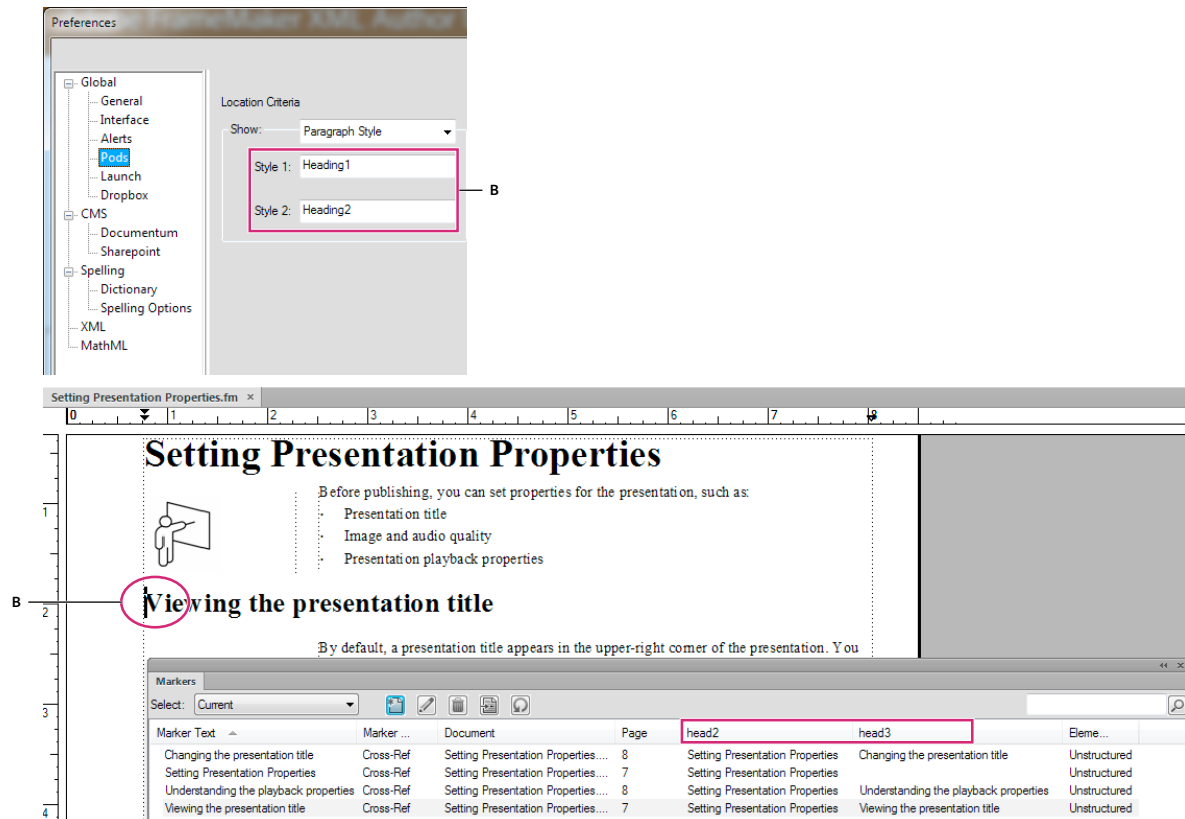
Preferences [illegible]

Global
General
Interface
Alerts
Pods
Launch
Dropbox
CMS
Documentum
Sharepoint
Spelling
Dictionary
Spelling Options
XML
MathML

Location Criteria
Show: Paragraph Style
Style 1: Heading1
Style 2: Heading2

B

Setting Presentation Properties.fm ×

0 1 2 3 4 5 6 7 8

1
2
3
4

Setting Presentation Properties

Before publishing, you can set properties for the presentation, such as:
· Presentation title
· Image and audio quality
· Presentation playback properties

B

Viewing the presentation title

By default, a presentation title appears in the upper-right corner of the presentation. You

Markers
Select: Current

| Marker Text | Marker ... | Document | Page | head2 | head3 | Eleme... |
|---|---|---|---|---|---|---|
| Changing the presentation title | Cross-Ref | Setting Presentation Properties.... | 8 | Setting Presentation Properties | Changing the presentation title | Unstructured |
| Setting Presentation Properties | Cross-Ref | Setting Presentation Properties.... | 7 | Setting Presentation Properties | | Unstructured |
| Understanding the playback properties | Cross-Ref | Setting Presentation Properties.... | 8 | Setting Presentation Properties | Understanding the playback properties | Unstructured |
| Viewing the presentation title | Cross-Ref | Setting Presentation Properties.... | 7 | Setting Presentation Properties | Viewing the presentation title | Unstructured |